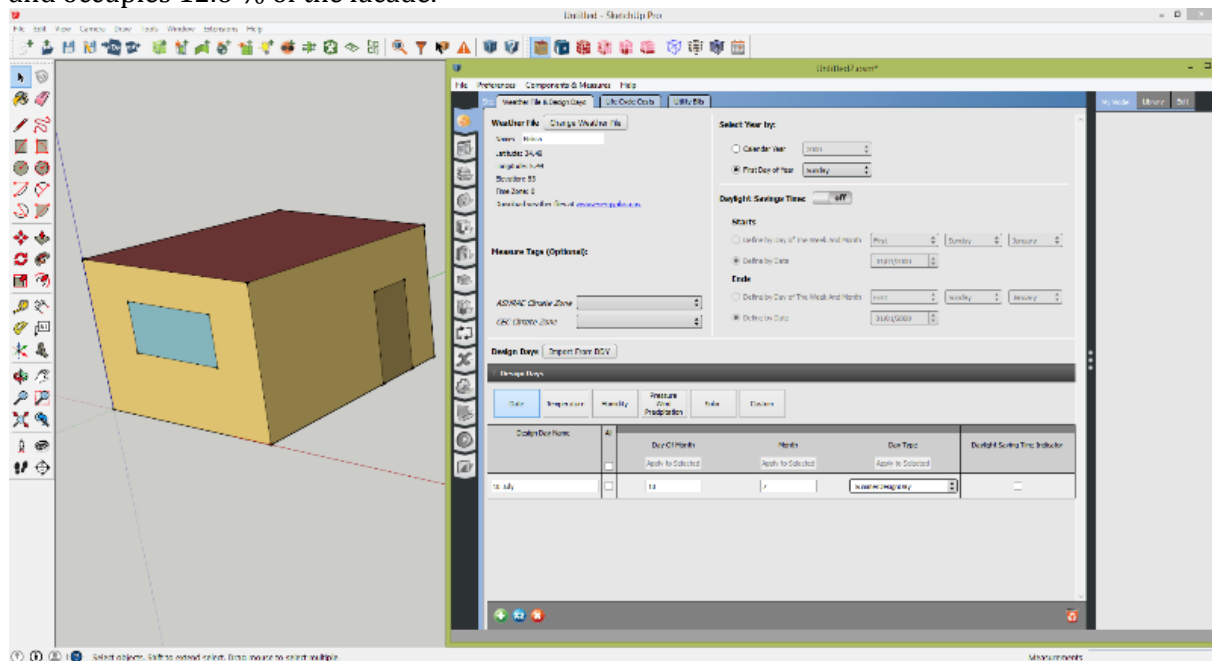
and occupies 12.8 % of the facade.

Untitled - SketchUp Pro

File Edit View Camera Draw Tools Window Extensions Help

Untitled.osm*

File Preferences Components & Measures Help

Weather File & Design Days | Life Cycle Costs | Utility Bills

My Model | Library | Edit

Weather File Change Weather File

Name: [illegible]
Latitude: 34.48
Longitude: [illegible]
Elevation: 85
Time Zone: 0
Download weather files at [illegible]

Measure Tags (Optional):

ASHRAE Climate Zone
CEC Climate Zone

Select Year by:

Calendar Year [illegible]
First Day of Year Sunday

Daylight Savings Time: Off

Starts

Define by Day of The Week And Month First Sunday January
Define by Date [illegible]

Ends

Define by Day of The Week And Month First Sunday January
Define by Date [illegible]

Design Days Import From DDY

Design Days

Date | Temperature | Humidity | Pressure Wind Precipitation | Solar | Custom

| Design Day Name | All | Day Of Month | Month | Day Type | Daylight Saving Time Indicator |
|---|---|---|---|---|---|
| | | Apply to Selected | Apply to Selected | Apply to Selected | |
| 18 July | | 18 | 7 | SummerDesignDay | |

Select objects. Shift to extend select. Drag mouse to select multiple.

Measurements